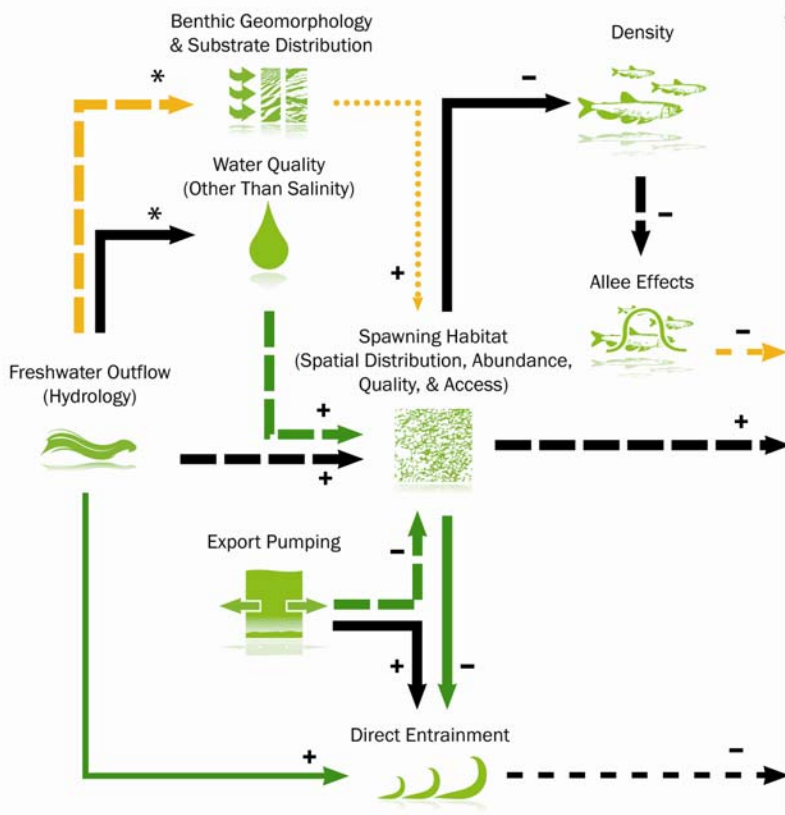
Benthic Geomorphology & Substrate Distribution

Density

*

–

Water Quality (Other Than Salinity)

*

–

+

Allee Effects

–

Spawning Habitat (Spatial Distribution, Abundance, Quality, & Access)

Freshwater Outflow (Hydrology)

+

+

+

Export Pumping

–

+

–

Direct Entrainment

+

–